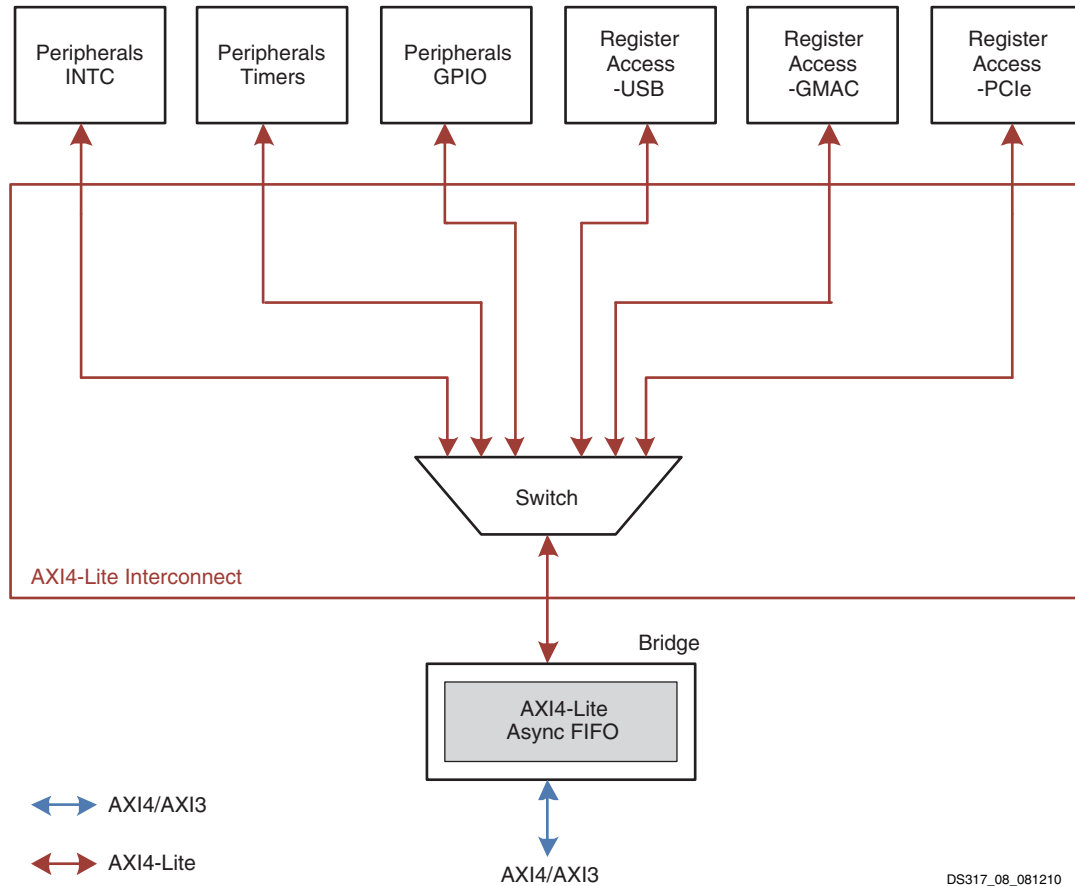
Peripherals INTC

Peripherals Timers

Peripherals GPIO

Register Access -USB

Register Access -GMAC

Register Access -PCIe

Switch

AXI4-Lite Interconnect

Bridge

AXI4-Lite Async FIFO

AXI4/AXI3

AXI4-Lite

AXI4/AXI3

DS317_08_081210